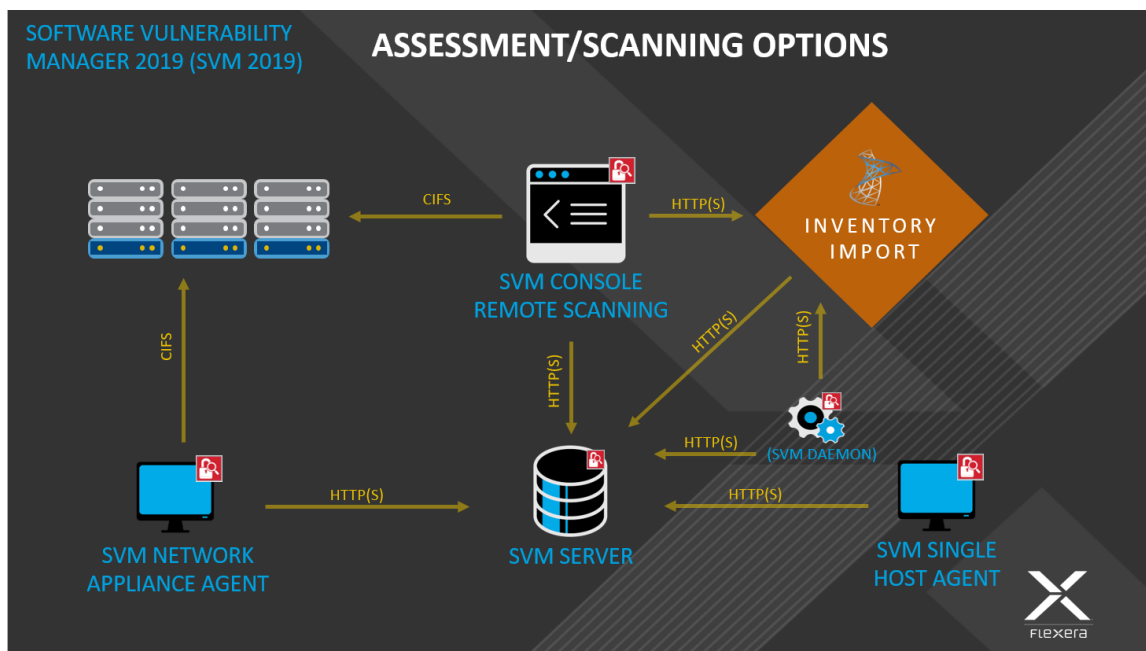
SOFTWARE VULNERABILITY MANAGER 2019 (SVM 2019)

ASSESSMENT/SCANNING OPTIONS

CIFS

HTTP(S)

INVENTORY IMPORT

SVM CONSOLE REMOTE SCANNING

HTTP(S)

HTTP(S)

HTTP(S)

CIFS

HTTP(S)

(SVM DAEMON)

HTTP(S)

HTTP(S)

SVM NETWORK APPLIANCE AGENT

SVM SERVER

SVM SINGLE HOST AGENT

FLEXERA